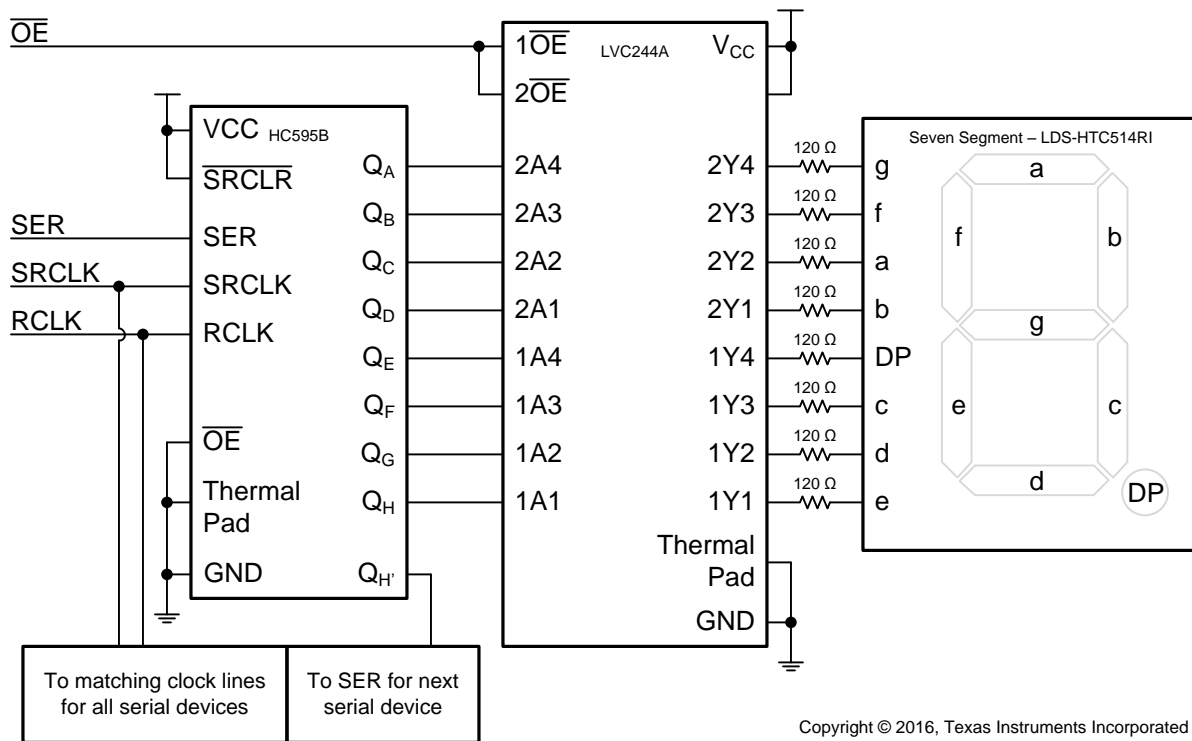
$\overline{OE}$

1$\overline{OE}$ LVC244A $V_{CC}$

2$\overline{OE}$

VCC HC595B

$\overline{SRCLR}$

SER

SRCLK

RCLK

SER

SRCLK

RCLK

$Q_A$

$Q_B$

$Q_C$

$Q_D$

$Q_E$

$Q_F$

$Q_G$

$Q_H$

$Q_{H'}$

$\overline{OE}$

Thermal Pad

GND

2A4

2A3

2A2

2A1

1A4

1A3

1A2

1A1

2Y4

2Y3

2Y2

2Y1

1Y4

1Y3

1Y2

1Y1

Thermal Pad

GND

120 Ω

120 Ω

120 Ω

120 Ω

120 Ω

120 Ω

120 Ω

120 Ω

Seven Segment – LDS-HTC514RI

g

f

a

b

DP

c

d

e

a

f

b

g

e

c

d

DP

To matching clock lines for all serial devices

To SER for next serial device

Copyright © 2016, Texas Instruments Incorporated